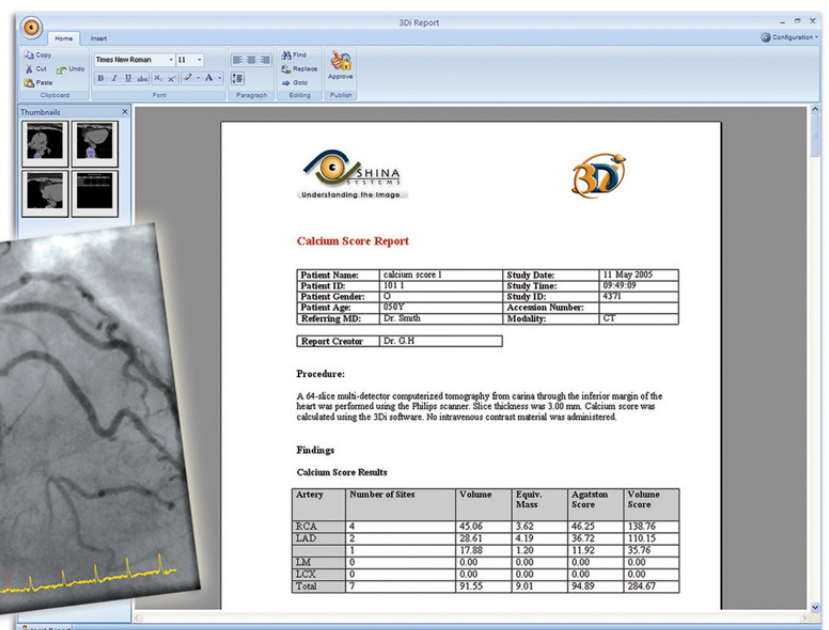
3Di Report

Home Insert

Configuration

Copy Cut Undo Paste
Clipboard

Times New Roman 11
B I U abe $X_2$ $X^2$ A
Font

Paragraph

Find Replace Goto
Editing

Approve
Publish

Thumbnails

SHINA SYSTEMS
Understanding the Image

3Di

Calcium Score Report

| Patient Name: | calcium score 1 | Study Date: | 11 May 2005 |
|---|---|---|---|
| Patient ID: | 101 1 | Study Time: | 09:49:09 |
| Patient Gender: | O | Study ID: | 4371 |
| Patient Age: | 050Y | Accession Number: | |
| Referring MD: | Dr. Smth | Modality: | CT |

| Report Creator | Dr. G.H |
|---|---|

Procedure:

A 64-slice multi-detector computerized tomography from carina through the inferior margin of the heart was performed using the Philips scanner. Slice thickness was 3.00 mm. Calcium score was calculated using the 3Di software. No intravenous contrast material was administered.

Findings

Calcium Score Results

| Artery | Number of Sites | Volume | Equiv. Mass | Agatston Score | Volume Score |
|---|---|---|---|---|---|
| RCA | 4 | 45.06 | 3.62 | 46.25 | 138.76 |
| LAD | 2 | 28.61 | 4.19 | 36.72 | 110.15 |
| | 1 | 17.88 | 1.20 | 11.92 | 35.76 |
| LM | 0 | 0.00 | 0.00 | 0.00 | 0.00 |
| LCX | 0 | 0.00 | 0.00 | 0.00 | 0.00 |
| Total | 7 | 91.55 | 9.01 | 94.89 | 284.67 |